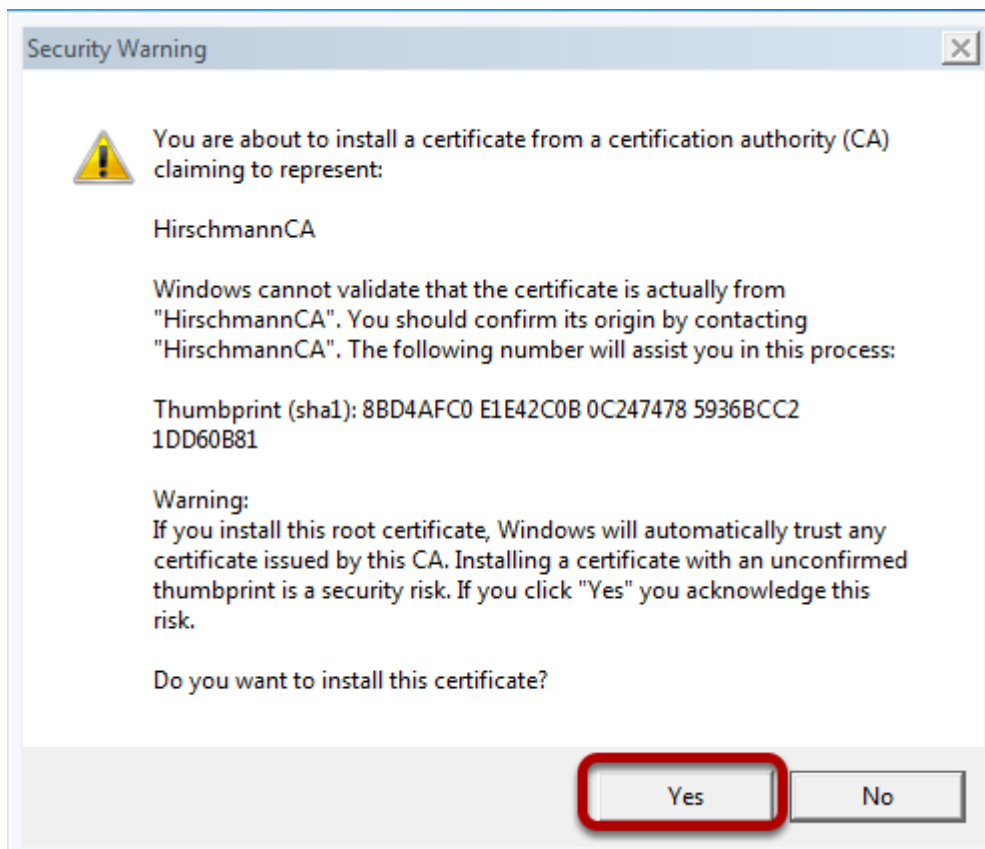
Security Warning

You are about to install a certificate from a certification authority (CA) claiming to represent:

HirschmannCA

Windows cannot validate that the certificate is actually from "HirschmannCA". You should confirm its origin by contacting "HirschmannCA". The following number will assist you in this process:

Thumbprint (sha1): 8BD4AFC0 E1E42C0B 0C247478 5936BCC2 1DD60B81

Warning:
If you install this root certificate, Windows will automatically trust any certificate issued by this CA. Installing a certificate with an unconfirmed thumbprint is a security risk. If you click "Yes" you acknowledge this risk.

Do you want to install this certificate?

Yes

No